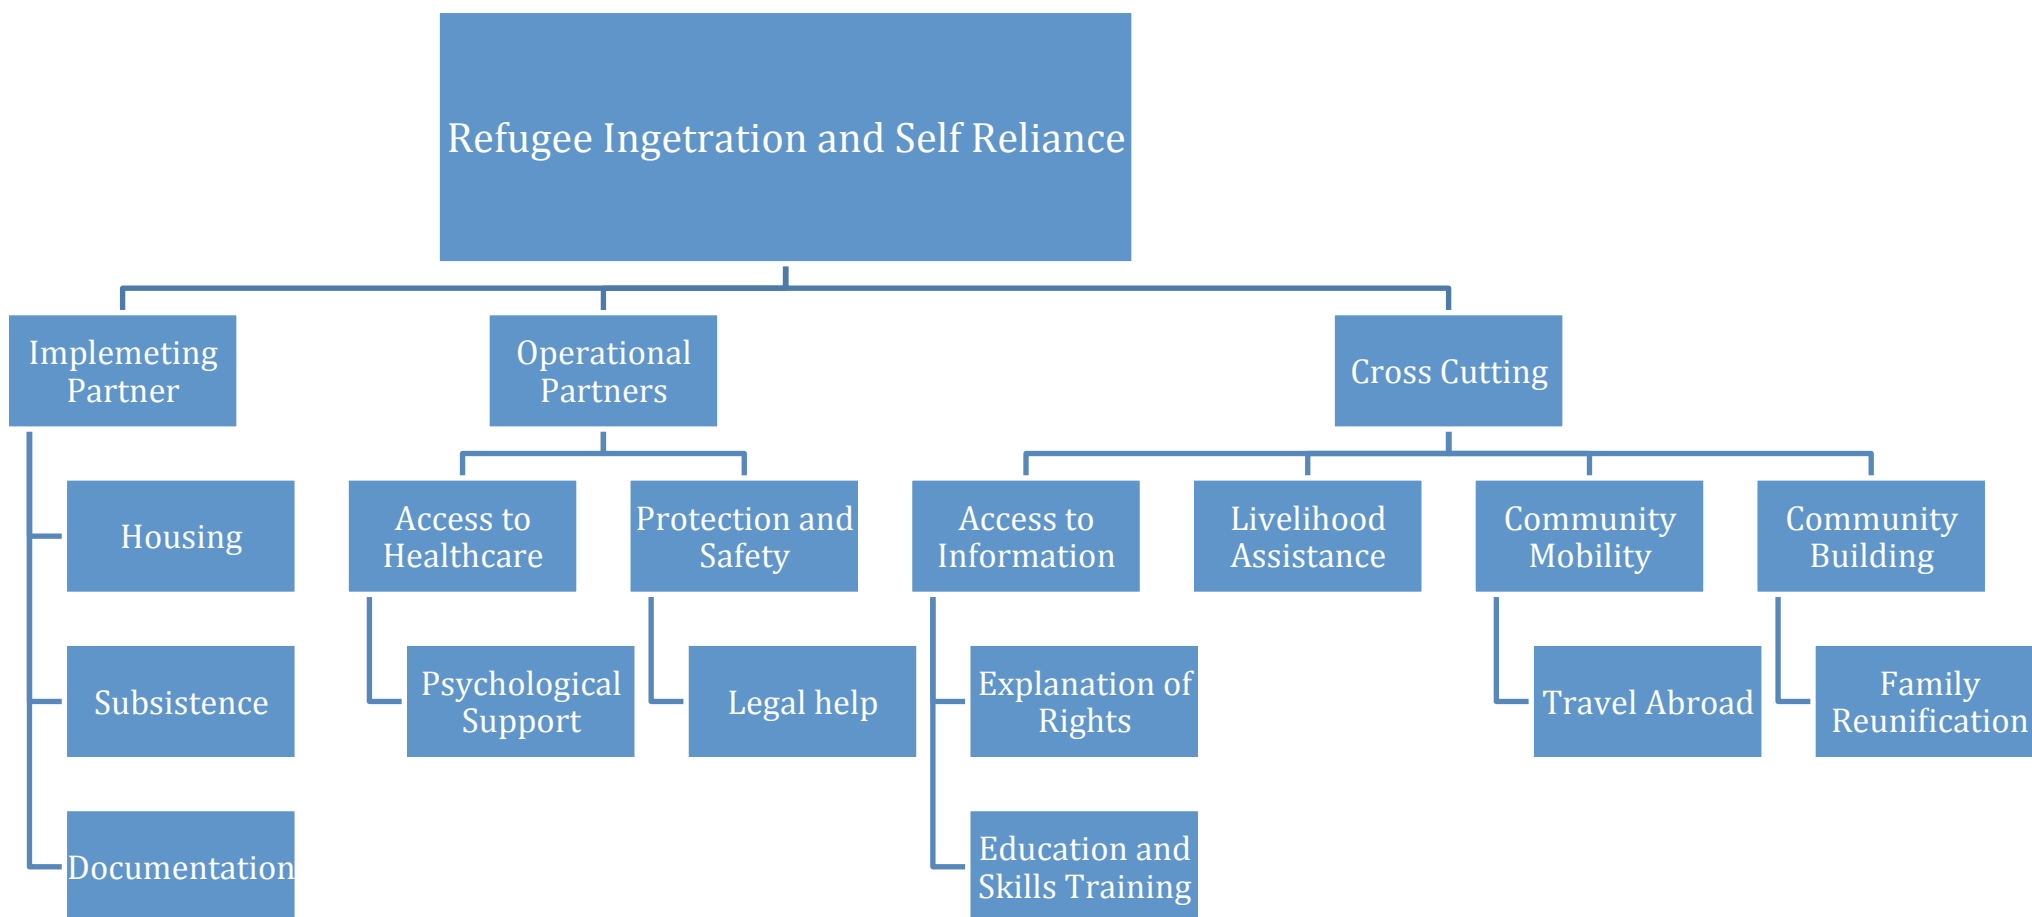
Refugee Ingetration and Self Reliance

Implemeting Partner

Housing

Subsistence

Documentation

Operational Partners

Access to Healthcare

Psychological Support

Protection and Safety

Legal help

Cross Cutting

Access to Information

Explanation of Rights

Education and Skills Training

Livelihood Assistance

Community Mobility

Travel Abroad

Community Building

Family Reunification